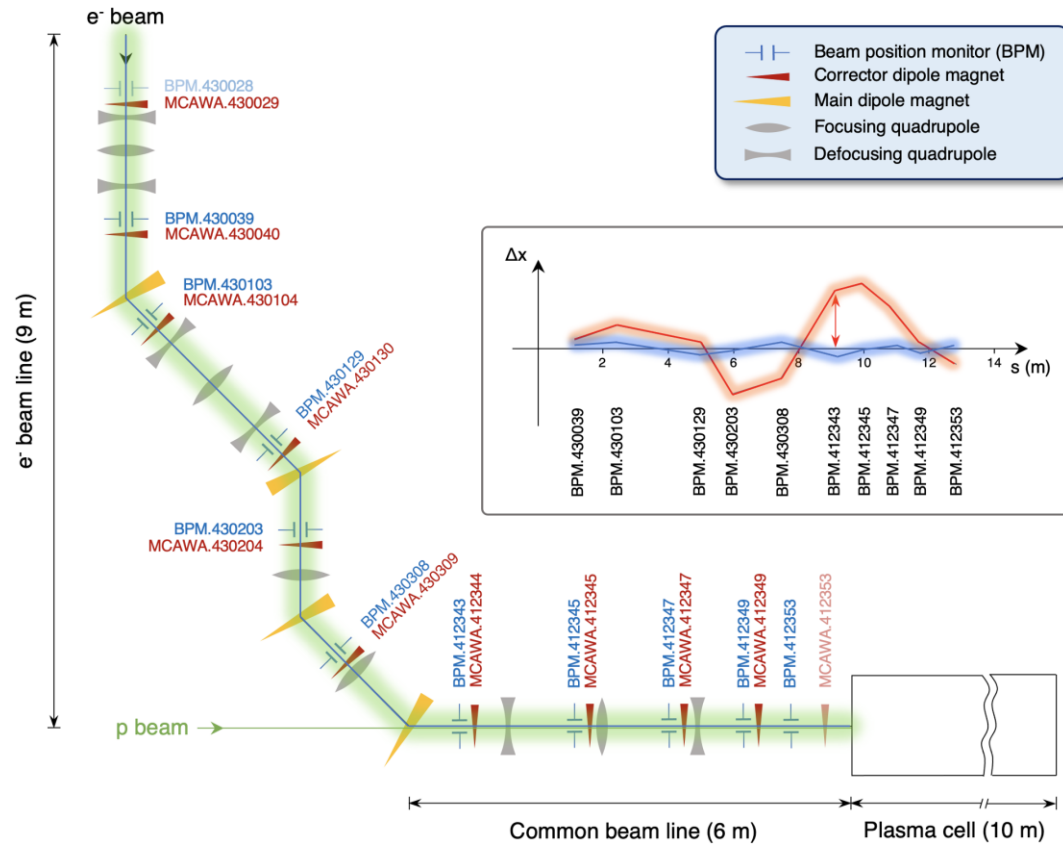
e⁻ beam

Beam position monitor (BPM)
Corrector dipole magnet
Main dipole magnet
Focusing quadrupole
Defocusing quadrupole

BPM.430028
MCAWA.430029
BPM.430039
MCAWA.430040
BPM.430103
MCAWA.430104
BPM.430129
MCAWA.430130
BPM.430203
MCAWA.430204
BPM.430308
MCAWA.430309

e⁻ beam line (9 m)

Δx
2 4 6 8 10 12 14 s (m)
BPM.430039
BPM.430103
BPM.430129
BPM.430203
BPM.430308
BPM.412343
BPM.412345
BPM.412347
BPM.412349
BPM.412353

BPM.412343
MCAWA.412344
BPM.412345
MCAWA.412345
BPM.412347
MCAWA.412347
BPM.412349
MCAWA.412349
BPM.412353
MCAWA.412353

p beam

Common beam line (6 m)
Plasma cell (10 m)